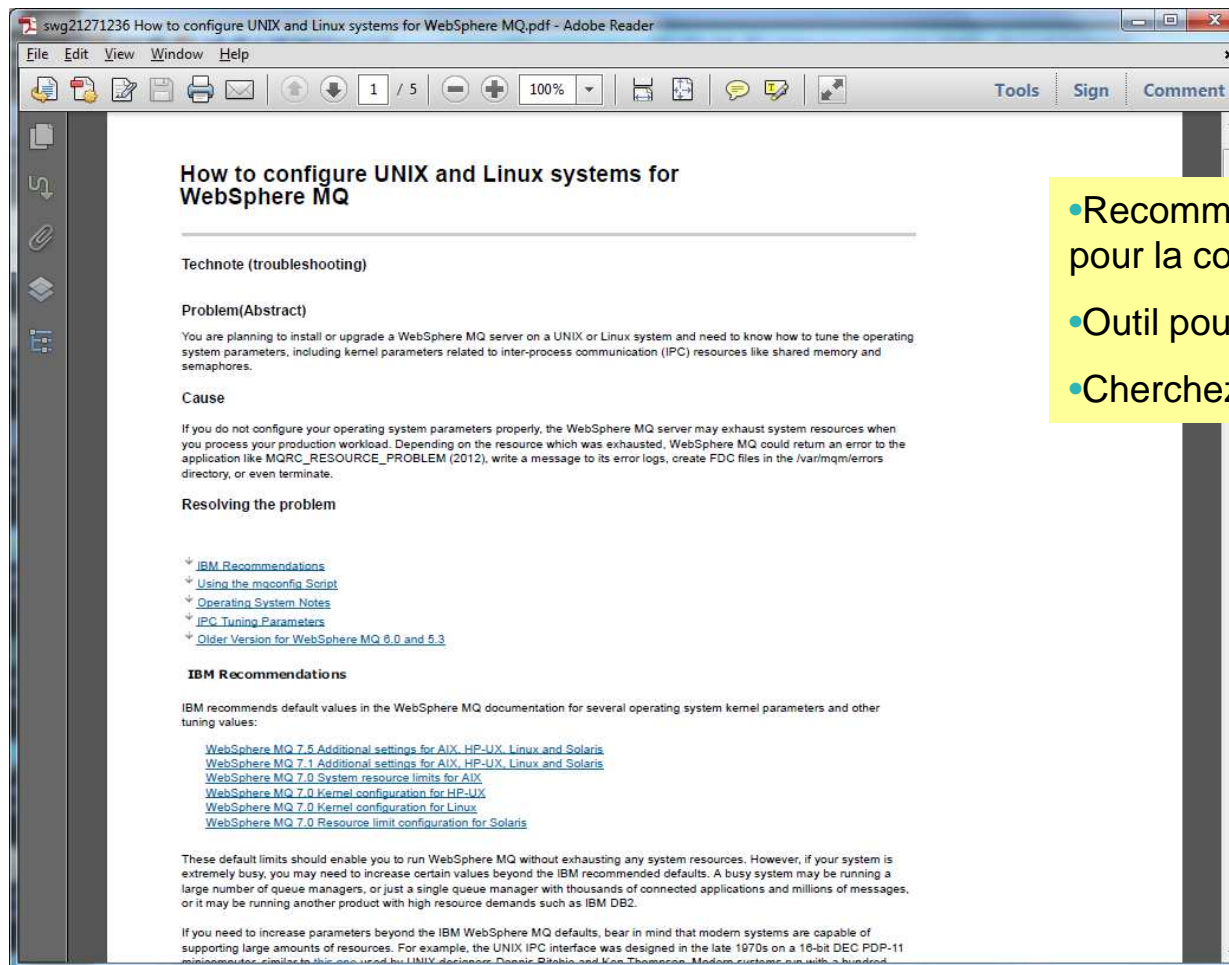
swg21271236 How to configure UNIX and Linux systems for WebSphere MQ.pdf - Adobe Reader

File Edit View Window Help

1 / 5 100%

Tools Sign Comment

How to configure UNIX and Linux systems for WebSphere MQ

Technote (troubleshooting)

Problem(Abstract)

You are planning to install or upgrade a WebSphere MQ server on a UNIX or Linux system and need to know how to tune the operating system parameters, including kernel parameters related to inter-process communication (IPC) resources like shared memory and semaphores.

Cause

If you do not configure your operating system parameters properly, the WebSphere MQ server may exhaust system resources when you process your production workload. Depending on the resource which was exhausted, WebSphere MQ could return an error to the application like MQRC_RESOURCE_PROBLEM (2012), write a message to its error logs, create FDC files in the /var/mqm/errors directory, or even terminate.

Resolving the problem

IBM Recommendations
Using the mqconfig Script
Operating System Notes
IPC Tuning Parameters
Older Version for WebSphere MQ 6.0 and 5.3

IBM Recommendations

IBM recommends default values in the WebSphere MQ documentation for several operating system kernel parameters and other tuning values:

WebSphere MQ 7.5 Additional settings for AIX, HP-UX, Linux and Solaris
WebSphere MQ 7.1 Additional settings for AIX, HP-UX, Linux and Solaris
WebSphere MQ 7.0 System resource limits for AIX
WebSphere MQ 7.0 Kernel configuration for HP-UX
WebSphere MQ 7.0 Kernel configuration for Linux
WebSphere MQ 7.0 Resource limit configuration for Solaris

These default limits should enable you to run WebSphere MQ without exhausting any system resources. However, if your system is extremely busy, you may need to increase certain values beyond the IBM recommended defaults. A busy system may be running a large number of queue managers, or just a single queue manager with thousands of connected applications and millions of messages, or it may be running another product with high resource demands such as IBM DB2.

If you need to increase parameters beyond the IBM WebSphere MQ defaults, bear in mind that modern systems are capable of supporting large amounts of resources. For example, the UNIX IPC interface was designed in the late 1970s on a 16-bit DEC PDP-11 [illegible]

•Recomm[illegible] pour la co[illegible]

•Outil pou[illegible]

•Cherchez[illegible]